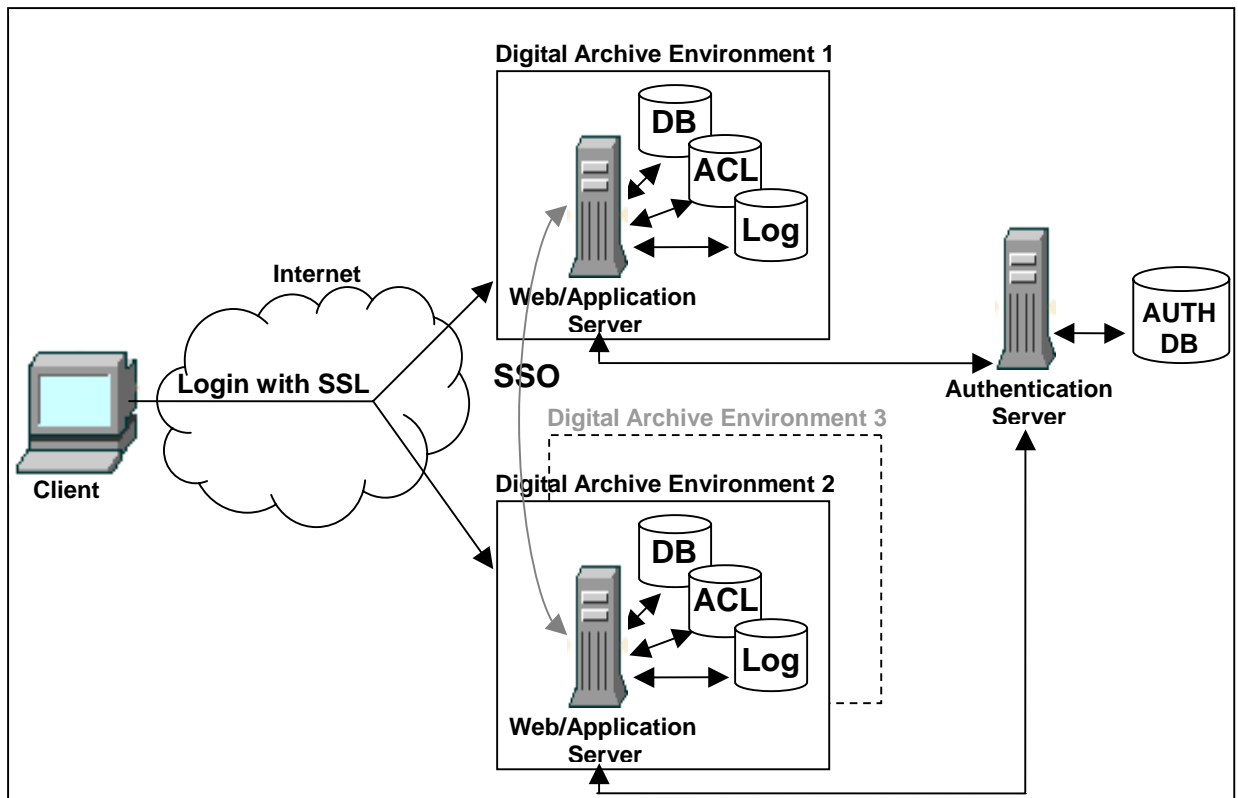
Digital Archive Environment 1

DB

ACL

Log

Web/Application Server

Internet

Login with SSL

Client

SSO

AUTH DB

Authentication Server

Digital Archive Environment 3

Digital Archive Environment 2

DB

ACL

Log

Web/Application Server